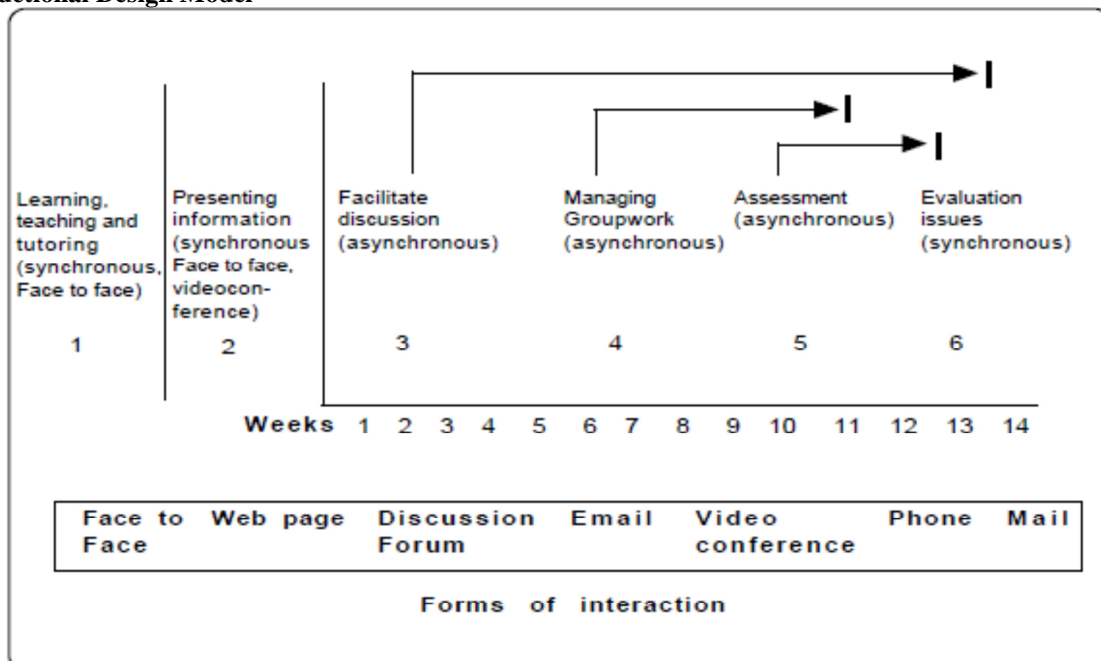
uctional Design Model

Learning, teaching and tutoring (synchronous, Face to face)

1

Presenting information (synchronous Face to face, videoconference)

2

Facilitate discussion (asynchronous)

3

Managing Groupwork (asynchronous)

4

Assessment (asynchronous)

5

Evaluation issues (synchronous)

6

Weeks 1 2 3 4 5 6 7 8 9 10 11 12 13 14

| Face to Face | Web page | Discussion Forum | Email | Video conference | Phone | Mail |
|---|---|---|---|---|---|---|

Forms of interaction